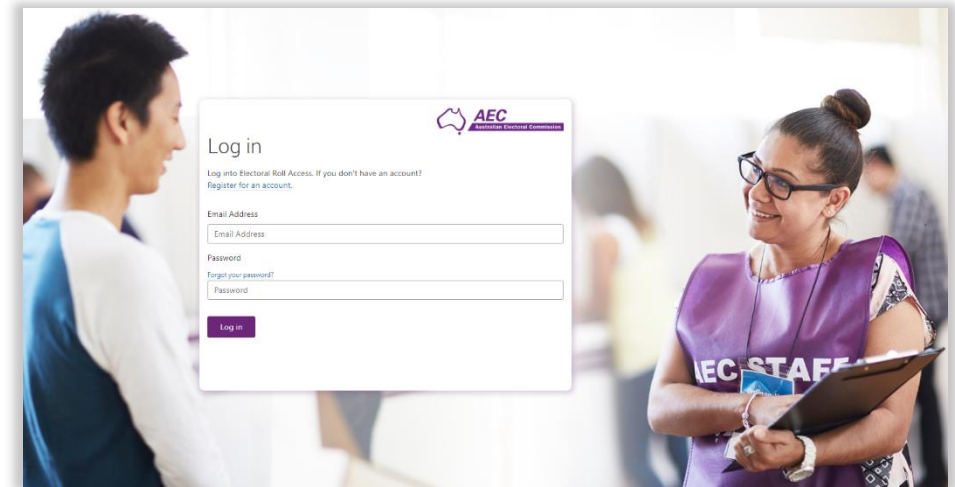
AEC
Australian Electoral Commission

Log in

Log into Electoral Roll Access. If you don't have an account?
Register for an account.

Email Address

Email Address

Password

Forgot your password?

Password

Log in

AEC STAFF